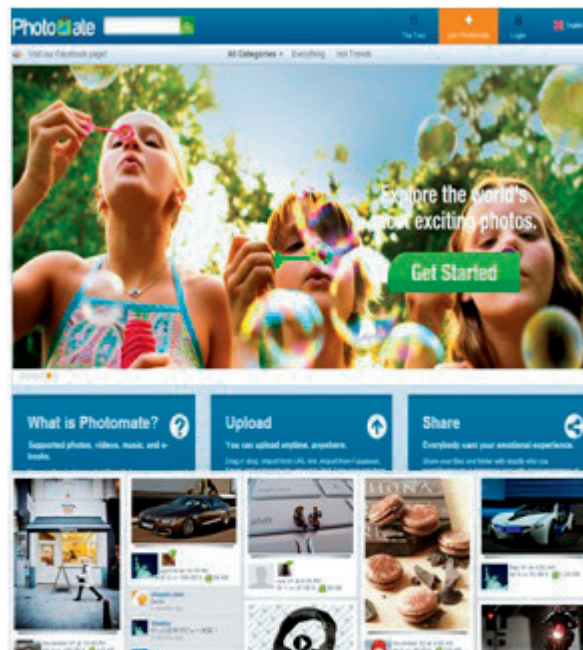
PhotoMate

The Tour | Join PhotoMate | Login | English

Visit our Facebook page!

All Categories ▾ Everything Hot Trends

Explore the world's most exciting photos.

Get Started

What is Photomate?

Supported photos, videos, music, and e-books.

Upload

You can upload anytime, anywhere.

Share

Everybody want your emotional experience.

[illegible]